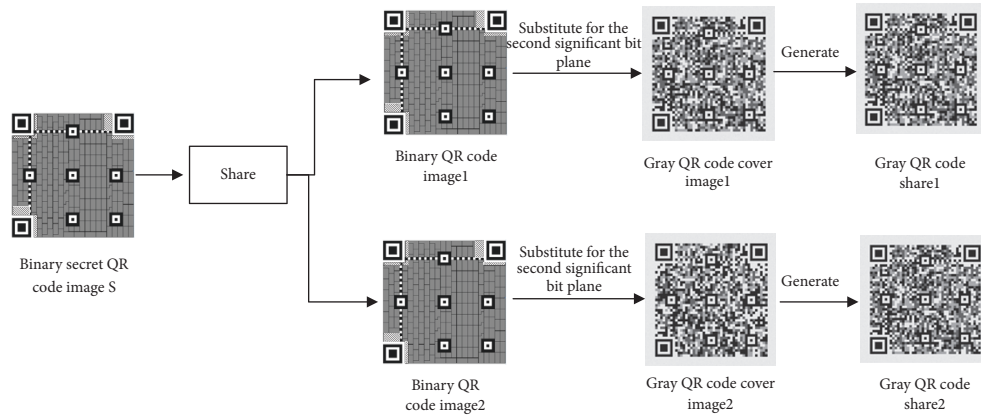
Binary secret QR code image S

Share

Binary QR code image1

Substitute for the second significant bit plane

Gray QR code cover image1

Generate

Gray QR code share1

Binary QR code image2

Substitute for the second significant bit plane

Gray QR code cover image2

Generate

Gray QR code share2